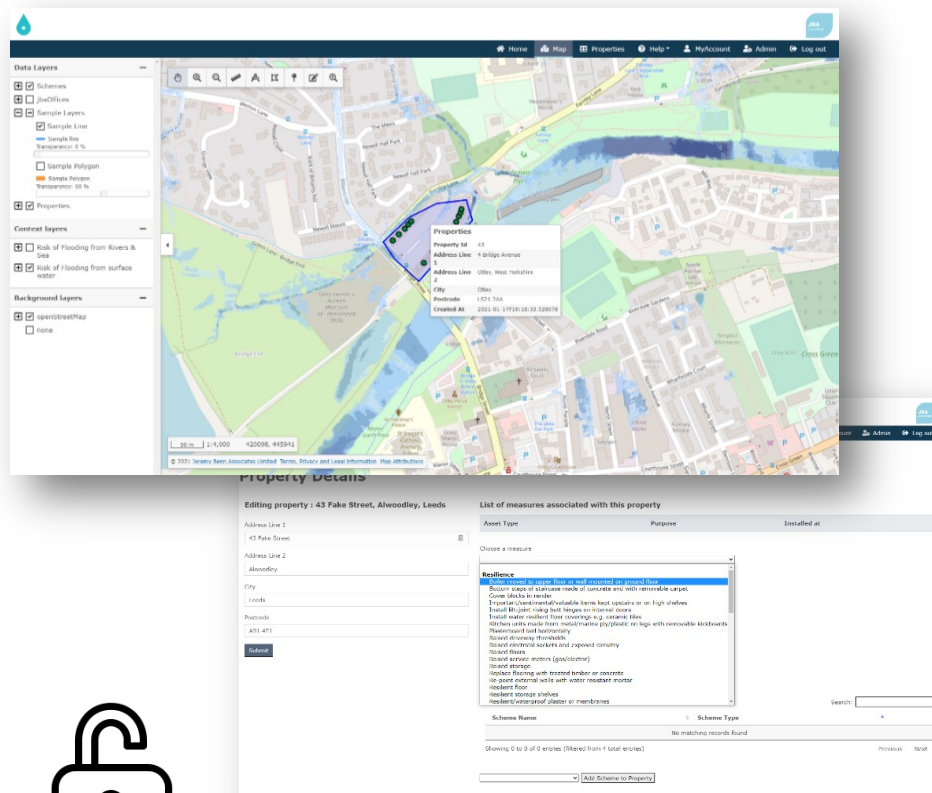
Home Map Properties Help MyAccount Admin Log out

Data Layers

Schemes
JbaOffices
Sample Layers
Sample Line
Sample line
Transparency: 0 %
Sample Polygon
Sample Polygon
Transparency: 60 %
Properties

Context layers

Risk of Flooding from Rivers & Sea
Risk of Flooding from surface water

Background layers

openStreetMap
none

Properties

| Property Id | 43 |
|---|---|
| Address Line 1 | 4 Bridge Avenue |
| Address Line 2 | Otley, West Yorkshire |
| City | Otley |
| Postcode | LS21 2AA |
| Created At | 2021-01-27T10:18:33.528078 |

30 m 1:4,000 420098, 445941

© 2021 Jeremy Benn Associates Limited. Terms, Privacy and Legal Information. Map Attributions

Admin Log out

Property Details

Editing property : 43 Fake Street, Alwoodley, Leeds

Address Line 1
43 Fake Street
Address Line 2
Alwoodley
City
Leeds
Postcode
AS1 4T1
Submit

List of measures associated with this property

| Asset Type | Purpose | Installed at |
|---|---|---|

Choose a measure

Resilience
Boiler moved to upper floor or wall mounted on ground floor
Bottom steps of staircase made of concrete and with removable carpet
Cover blocks in render
Important/sentimental/valuable items kept upstairs or on high shelves
Install lift-joint rising butt hinges on internal doors
Install water resilient floor coverings e.g. ceramic tiles
Kitchen units made from metal/marine ply/plastic on legs with removable kickboards
Plasterboard laid horizontally
Raised driveway thresholds
Raised electrical sockets and exposed conduiting
Raised floors
Raised service meters (gas/electric)
Raised storage
Replace flooring with treated timber or concrete
Re-point external walls with water resistant mortar
Resilient floor
Resilient storage shelves
Resilient/waterproof plaster or membranes

Search:

| Scheme Name | Scheme Type |
|---|---|
| No matching records found | |

Showing 0 to 0 of 0 entries (filtered from 4 total entries)

Previous Next

Add Scheme to Property